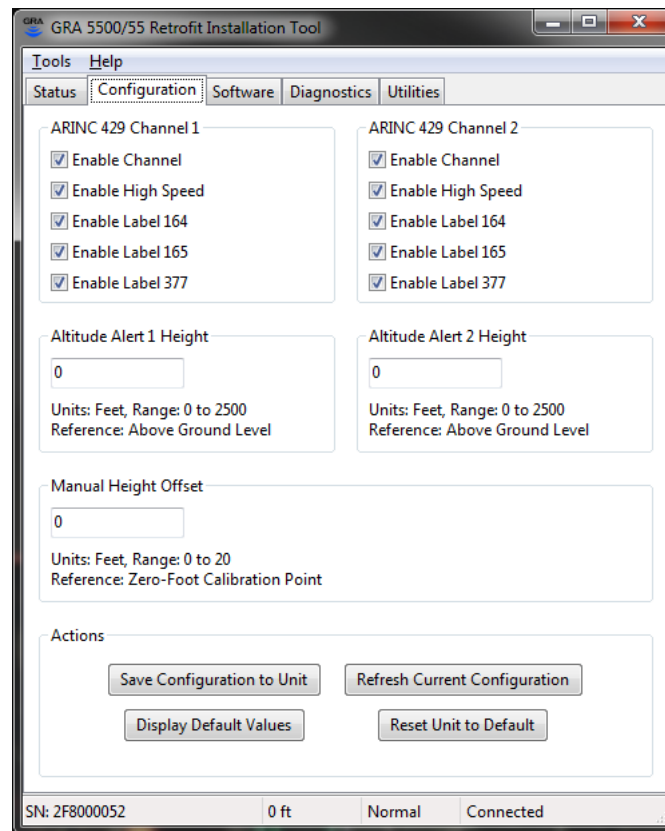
GRA GRA 5500/55 Retrofit Installation Tool

Tools Help

Status | Configuration | Software | Diagnostics | Utilities

ARINC 429 Channel 1
Enable Channel
Enable High Speed
Enable Label 164
Enable Label 165
Enable Label 377

ARINC 429 Channel 2
Enable Channel
Enable High Speed
Enable Label 164
Enable Label 165
Enable Label 377

Altitude Alert 1 Height
0
Units: Feet, Range: 0 to 2500
Reference: Above Ground Level

Altitude Alert 2 Height
0
Units: Feet, Range: 0 to 2500
Reference: Above Ground Level

Manual Height Offset
0
Units: Feet, Range: 0 to 20
Reference: Zero-Foot Calibration Point

Actions
Save Configuration to Unit
Refresh Current Configuration
Display Default Values
Reset Unit to Default

SN: 2F8000052 | 0 ft | Normal | Connected